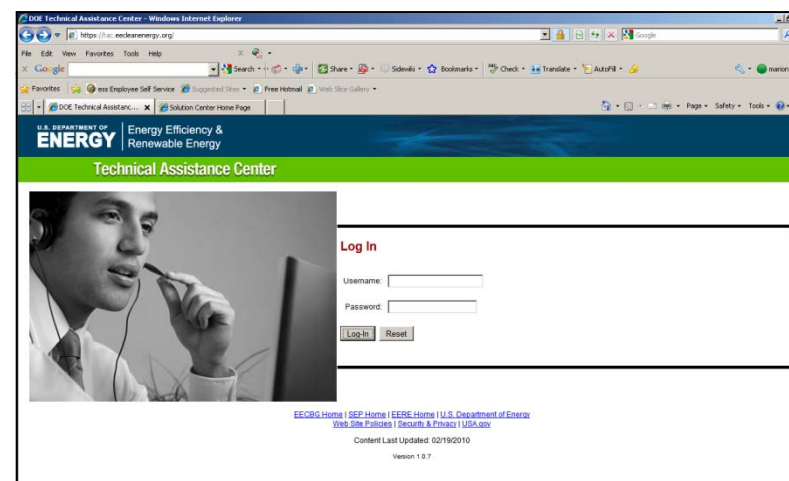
DOE Technical Assistance Center - Windows Internet Explorer

https://tac.eecleanenergy.org/

Google

File Edit View Favorites Tools Help

Google

Search · Share · Sidewiki · Bookmarks · Check · Translate · AutoFill ·

marion

Favorites ess Employee Self Service Suggested Sites · Free Hotmail Web Slice Gallery ·

DOE Technical Assistanc... Solution Center Home Page

Page · Safety · Tools ·

U.S. DEPARTMENT OF ENERGY Energy Efficiency & Renewable Energy

Technical Assistance Center

Log In

Username:

Password:

Log-In Reset

EECBG Home | SEP Home | EERE Home | U.S. Department of Energy
Web Site Policies | Security & Privacy | USA.gov

Content Last Updated: 02/19/2010

Version 1.0.7